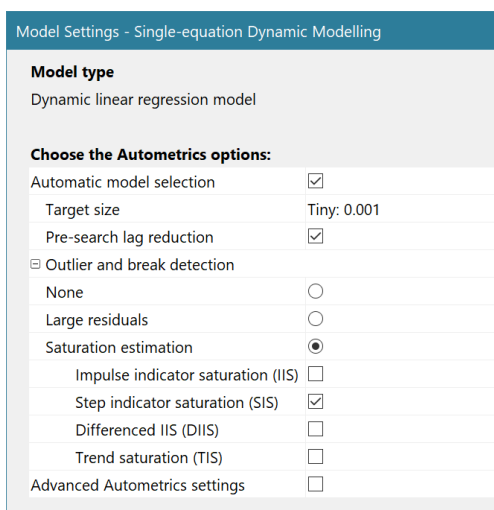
Model Settings - Single-equation Dynamic Modelling

**Model type**

Dynamic linear regression model

**Choose the Autometrics options:**

| | |
|---|---|
| Automatic model selection | ☑ |
| Target size | Tiny: 0.001 |
| Pre-search lag reduction | ☑ |
| ⊟ Outlier and break detection | |
| None | ○ |
| Large residuals | ○ |
| Saturation estimation | ◉ |
| Impulse indicator saturation (IIS) | ☐ |
| Step indicator saturation (SIS) | ☑ |
| Differenced IIS (DIIS) | ☐ |
| Trend saturation (TIS) | ☐ |
| Advanced Autometrics settings | ☐ |